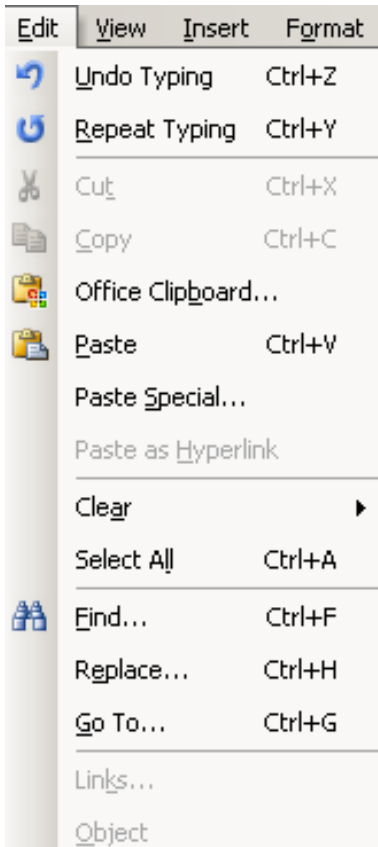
Edit View Insert Format

Undo Typing Ctrl+Z
Repeat Typing Ctrl+Y
Cut Ctrl+X
Copy Ctrl+C
Office Clipboard...
Paste Ctrl+V
Paste Special...
Paste as Hyperlink
Clear
Select All Ctrl+A
Find... Ctrl+F
Replace... Ctrl+H
Go To... Ctrl+G
Links...
Object